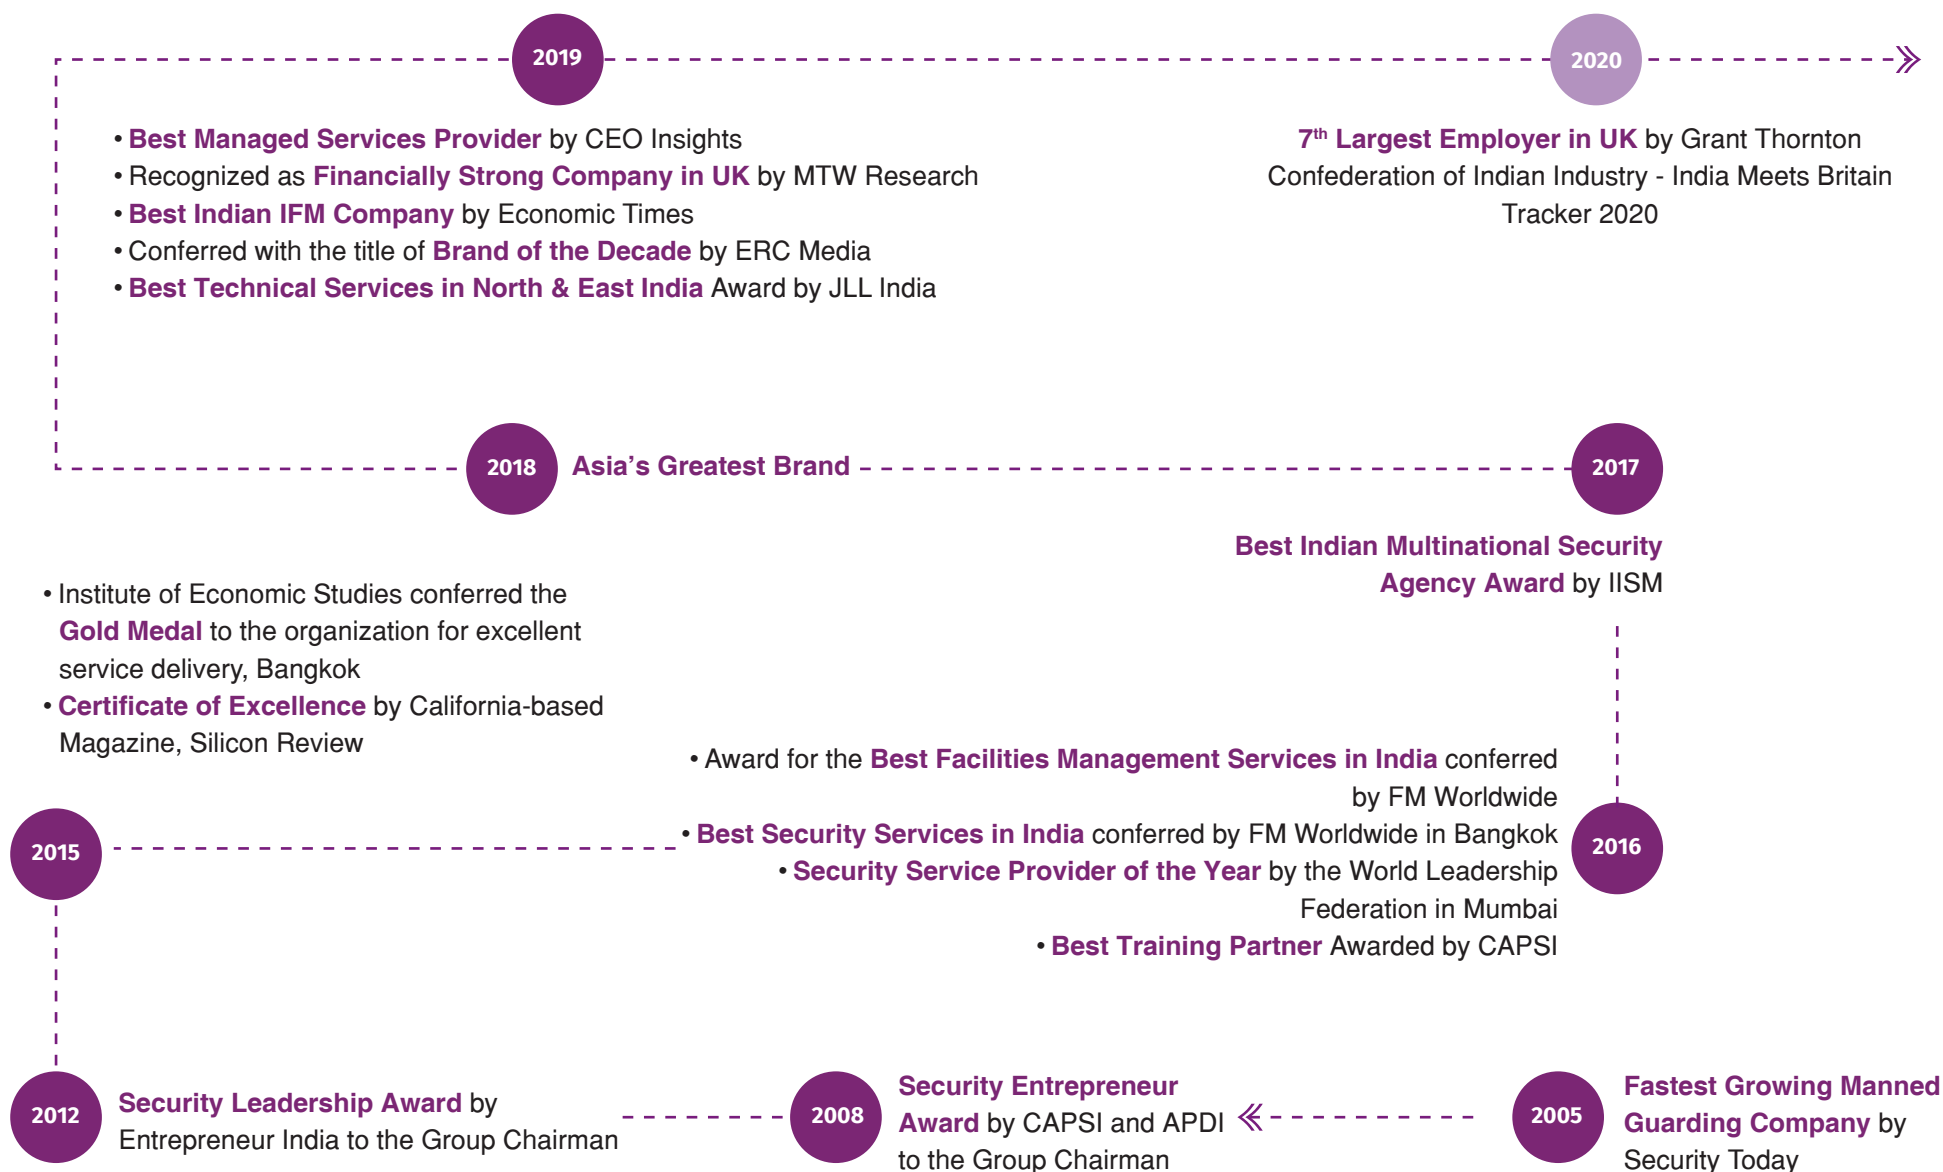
2019

2020

• Best Managed Services Provider by CEO Insights
• Recognized as Financially Strong Company in UK by MTW Research
• Best Indian IFM Company by Economic Times
• Conferred with the title of Brand of the Decade by ERC Media
• Best Technical Services in North & East India Award by JLL India

7$^{th}$ Largest Employer in UK by Grant Thornton Confederation of Indian Industry - India Meets Britain Tracker 2020

2018 Asia’s Greatest Brand

2017

Best Indian Multinational Security Agency Award by IISM

• Institute of Economic Studies conferred the Gold Medal to the organization for excellent service delivery, Bangkok
• Certificate of Excellence by California-based Magazine, Silicon Review

• Award for the Best Facilities Management Services in India conferred by FM Worldwide
• Best Security Services in India conferred by FM Worldwide in Bangkok
• Security Service Provider of the Year by the World Leadership Federation in Mumbai
• Best Training Partner Awarded by CAPSI

2015

2016

2012 Security Leadership Award by Entrepreneur India to the Group Chairman

2008 Security Entrepreneur Award by CAPSI and APDI to the Group Chairman

2005 Fastest Growing Manned Guarding Company by Security Today